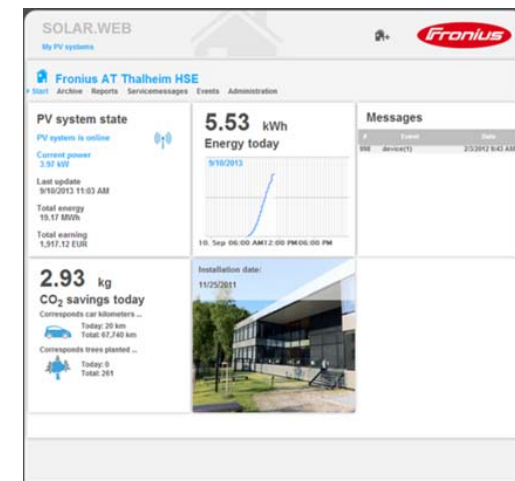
SOLAR.WEB
My PV systems

Fronius

Fronius AT Thalheim HSE
» Start Archive Reports Servicemessages Events Administration

PV system state
PV system is online
Current power
3.97 kW
Last update
9/10/2013 11:03 AM
Total energy
19.17 MWh
Total earning
1,917.12 EUR

5.53 kWh
Energy today
9/10/2013
10. Sep 06:00 AM12:00 PM06:00 PM

Messages
| # | Event | Date |
|---|---|---|
| 898 | device(1) | 2/3/2012 6:43 AM |

2.93 kg
$CO_2$ savings today
Corresponds car kilometers ...
Today: 20 km
Total: 67,740 km
Corresponds trees planted ...
Today: 0
Total: 261

Installation date:
11/25/2011